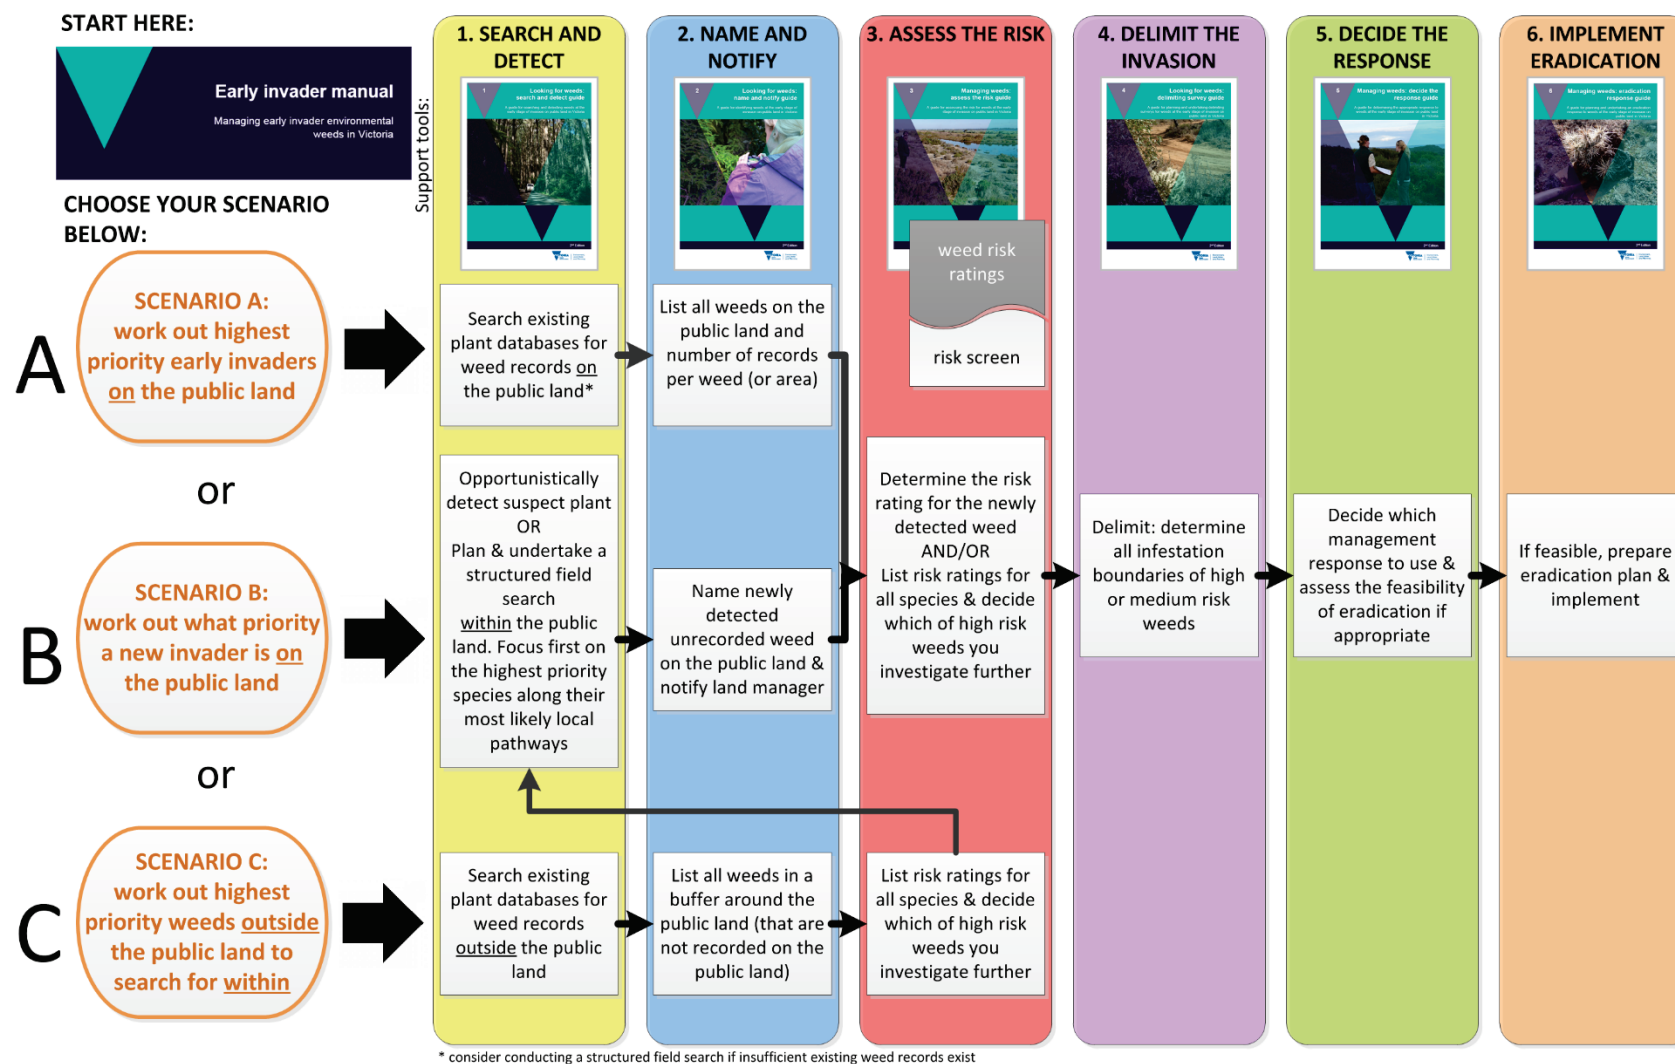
START HERE:

Early invader manual

Managing early invader environmental weeds in Victoria

CHOOSE YOUR SCENARIO BELOW:

A

SCENARIO A: work out highest priority early invaders on the public land

or

B

SCENARIO B: work out what priority a new invader is on the public land

or

C

SCENARIO C: work out highest priority weeds outside the public land to search for within

Support tools:

1. SEARCH AND DETECT

Search existing plant databases for weed records on the public land*

Opportunistically detect suspect plant OR Plan & undertake a structured field search within the public land. Focus first on the highest priority species along their most likely local pathways

Search existing plant databases for weed records outside the public land

2. NAME AND NOTIFY

List all weeds on the public land and number of records per weed (or area)

Name newly detected unrecorded weed on the public land & notify land manager

List all weeds in a buffer around the public land (that are not recorded on the public land)

3. ASSESS THE RISK

weed risk ratings

risk screen

Determine the risk rating for the newly detected weed AND/OR List risk ratings for all species & decide which of high risk weeds you investigate further

List risk ratings for all species & decide which of high risk weeds you investigate further

4. DELIMIT THE INVASION

Delimit: determine all infestation boundaries of high or medium risk weeds

5. DECIDE THE RESPONSE

Decide which management response to use & assess the feasibility of eradication if appropriate

6. IMPLEMENT ERADICATION

If feasible, prepare eradication plan & implement

* consider conducting a structured field search if insufficient existing weed records exist